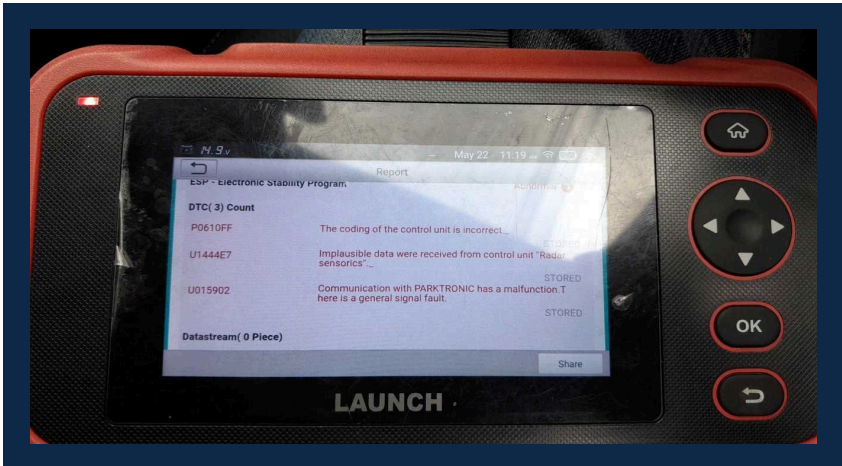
14.9v May 22 11:19

Report

ESP - Electronic Stability Program

DTC( 3) Count

P0610FF The coding of the control unit is incorrect._

STORED

U1444E7 Implausible data were received from control unit "Radar sensorics"._

STORED

U015902 Communication with PARKTRONIC has a malfunction.There is a general signal fault.

STORED

Datastream( 0 Piece)

Share

OK

LAUNCH